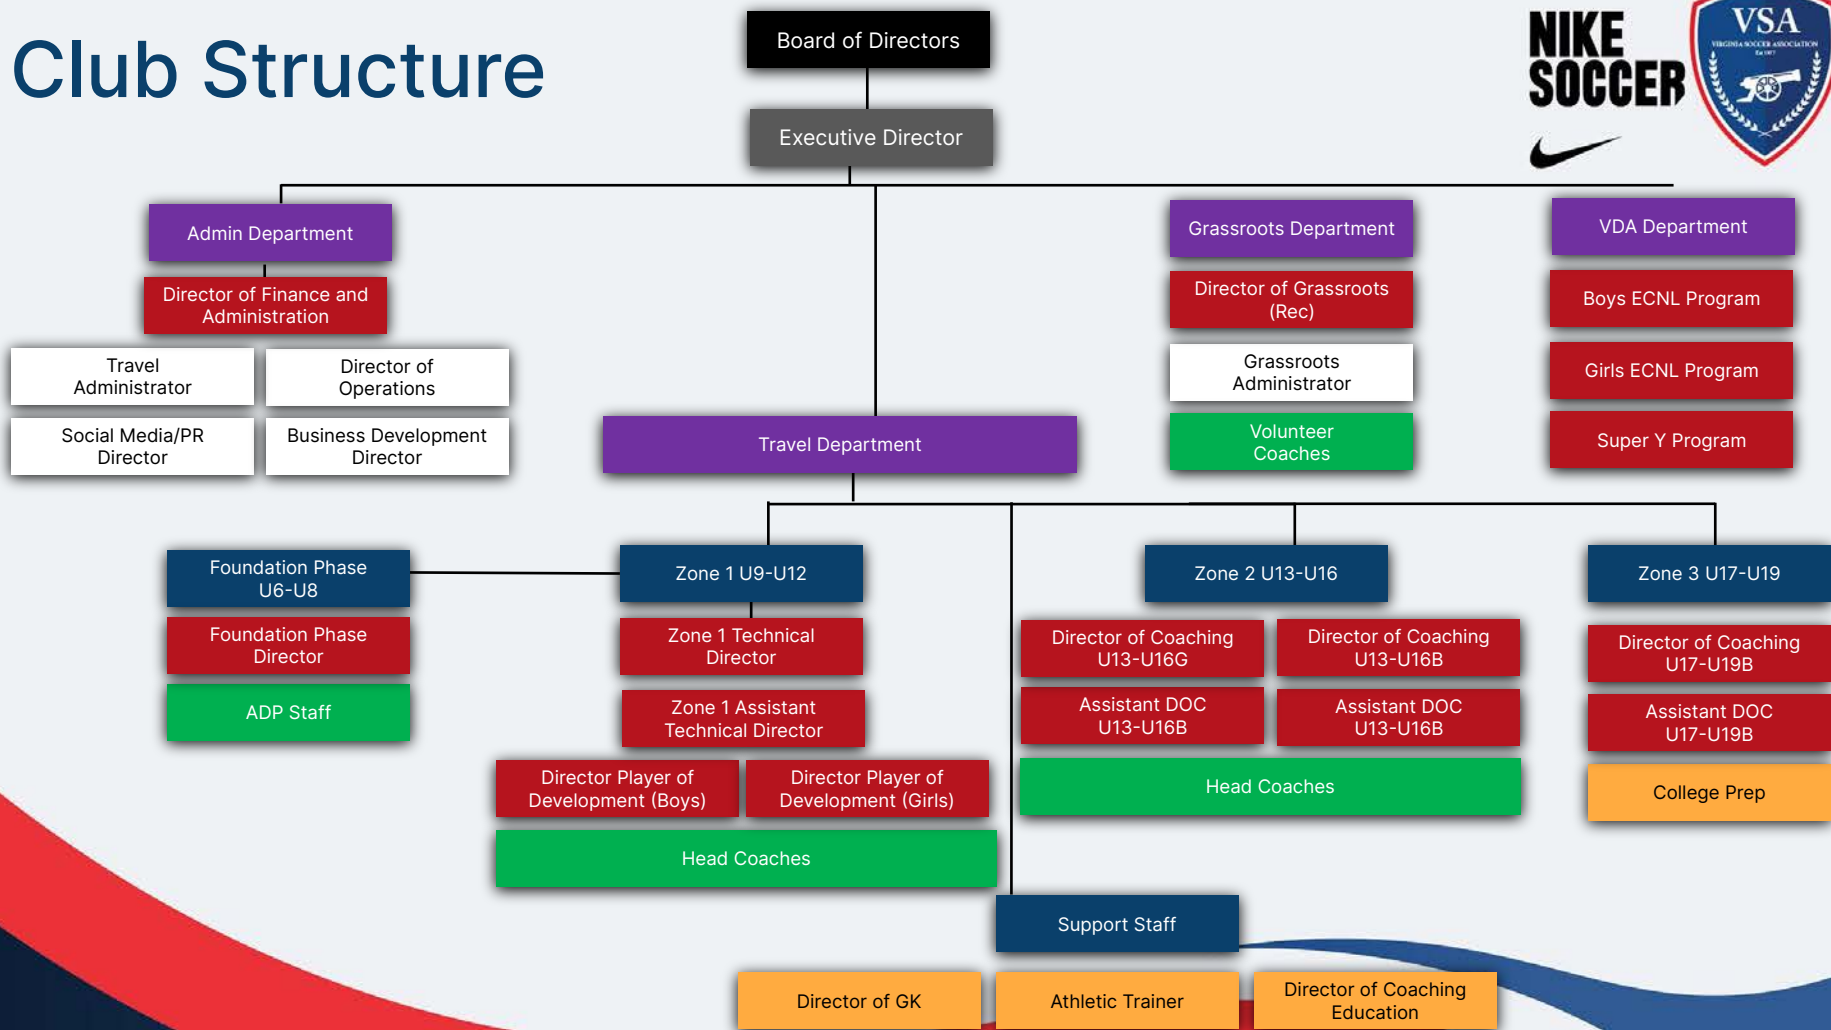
Club Structure

Board of Directors

Executive Director

NIKE SOCCER

VSA
VIRGINIA SOCCER ASSOCIATION
Est 1977

Admin Department

Director of Finance and Administration

Travel Administrator

Director of Operations

Social Media/PR Director

Business Development Director

Grassroots Department

Director of Grassroots (Rec)

Grassroots Administrator

Volunteer Coaches

VDA Department

Boys ECNL Program

Girls ECNL Program

Super Y Program

Travel Department

Foundation Phase U6-U8

Foundation Phase Director

ADP Staff

Zone 1 U9-U12

Zone 1 Technical Director

Zone 1 Assistant Technical Director

Director Player of Development (Boys)

Director Player of Development (Girls)

Head Coaches

Zone 2 U13-U16

Director of Coaching U13-U16G

Director of Coaching U13-U16B

Assistant DOC U13-U16B

Assistant DOC U13-U16B

Head Coaches

Zone 3 U17-U19

Director of Coaching U17-U19B

Assistant DOC U17-U19B

College Prep

Support Staff

Director of GK

Athletic Trainer

Director of Coaching Education